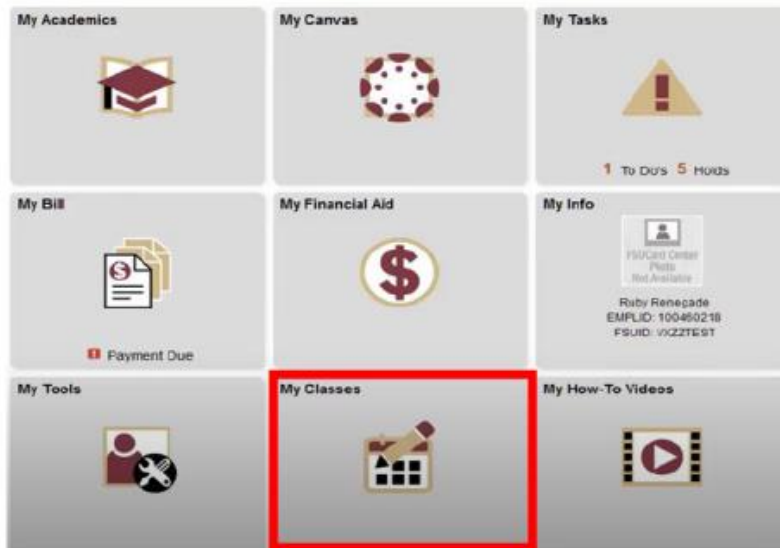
My Academics

My Canvas

My Tasks

1 To Do's 5 Holds

My Bill

! Payment Due

My Financial Aid

My Info

FSUCard Center Photo Not Available

Ruby Renegade
EMPLID: 100460218
FSUID: VXZZTEST

My Tools

My Classes

My How-To Videos